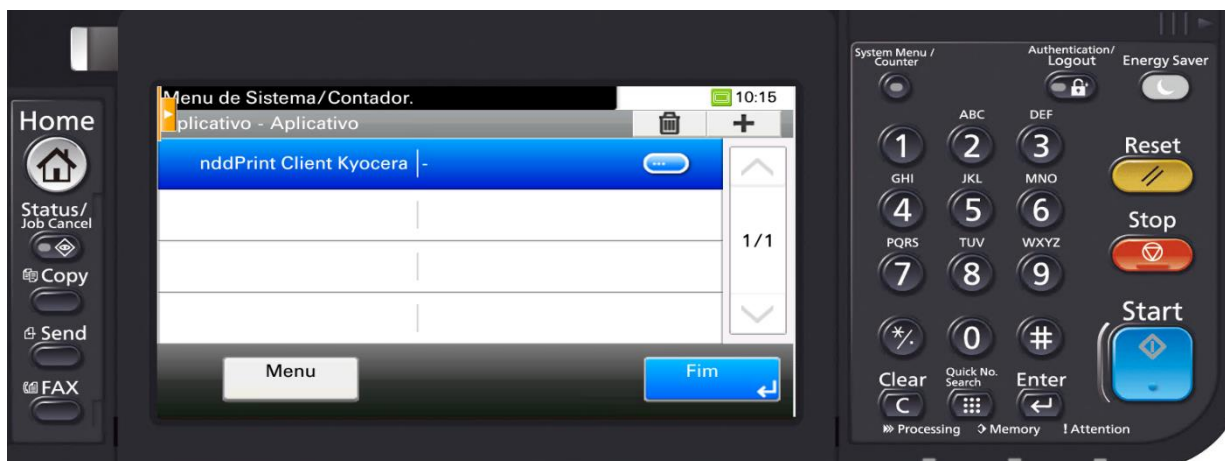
Home

Status/ Job Cancel

Copy

Send

FAX

Menu de Sistema/Contador.

10:15

plicativo - Aplicativo

+

nddPrint Client Kyocera -

1/1

Menu

Fim

System Menu / Counter

Authentication/ Logout

Energy Saver

ABC

DEF

1

2

3

Reset

GHI

JKL

MNO

4

5

6

Stop

PQRS

TUV

WXYZ

7

8

9

*/.

0

#

Start

Clear

C

Quick No. Search

Enter

Processing

Memory

Attention